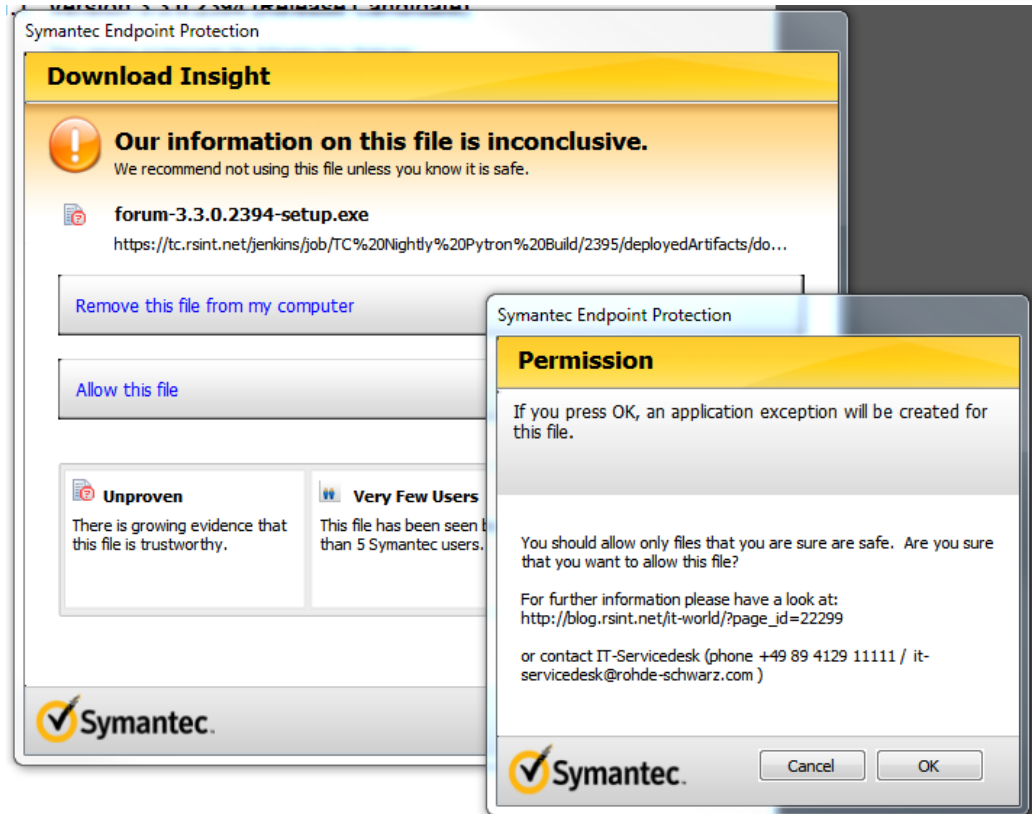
Symantec Endpoint Protection

Download Insight

Our information on this file is inconclusive.
We recommend not using this file unless you know it is safe.

forum-3.3.0.2394-setup.exe
https://tc.rsint.net/jenkins/job/TC%20Nightly%20Pytron%20Build/2395/deployedArtifacts/do...

Remove this file from my computer

Allow this file

Unproven
There is growing evidence that this file is trustworthy.

Very Few Users
This file has been seen b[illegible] than 5 Symantec users.

Symantec.

Symantec Endpoint Protection

Permission

If you press OK, an application exception will be created for this file.

You should allow only files that you are sure are safe. Are you sure that you want to allow this file?

For further information please have a look at:
http://blog.rsint.net/it-world/?page_id=22299

or contact IT-Servicedesk (phone +49 89 4129 11111 / it-servicedesk@rohde-schwarz.com )

Symantec.

Cancel

OK